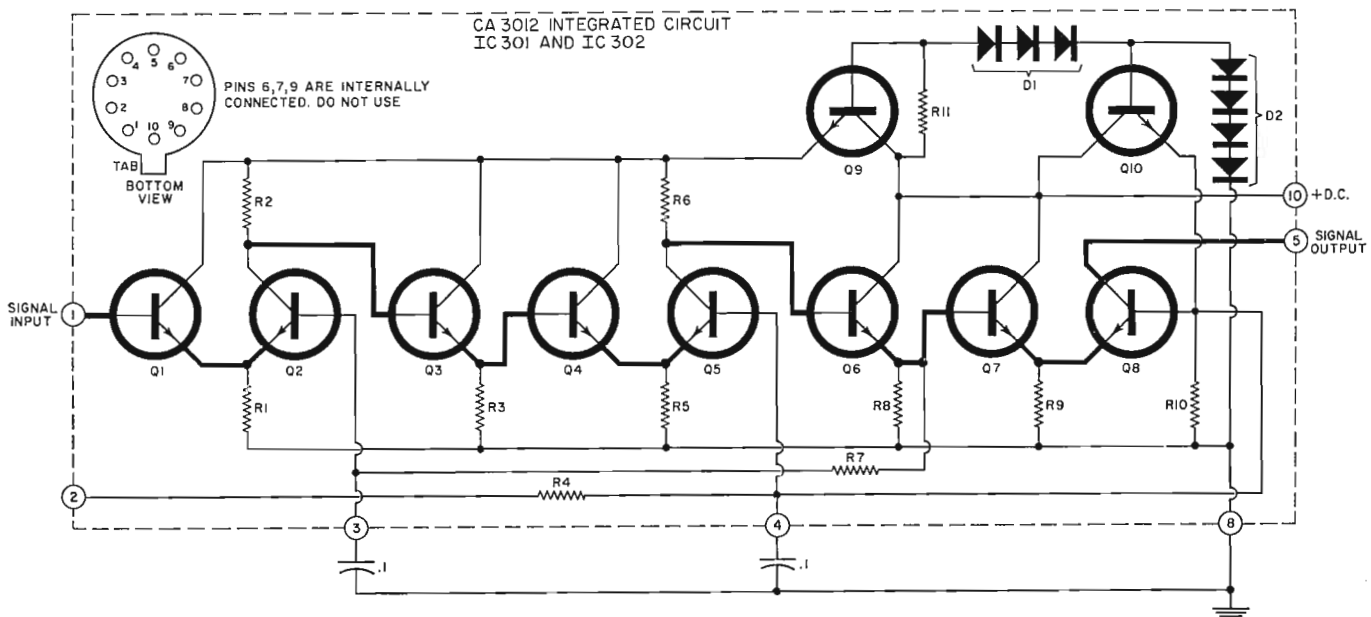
CA 3012 INTEGRATED CIRCUIT
IC 301 AND IC 302

4 5 6
3 7
2 8
1 10 9
TAB
BOTTOM VIEW

PINS 6,7,9 ARE INTERNALLY CONNECTED. DO NOT USE

D1
D2
R11
Q9
Q10
10 +D.C.
5 SIGNAL OUTPUT
R2
R6
SIGNAL INPUT 1
Q1
Q2
Q3
Q4
Q5
Q6
Q7
Q8
R1
R3
R5
R8
R9
R10
R7
R4
2
3
4
8
.1
.1